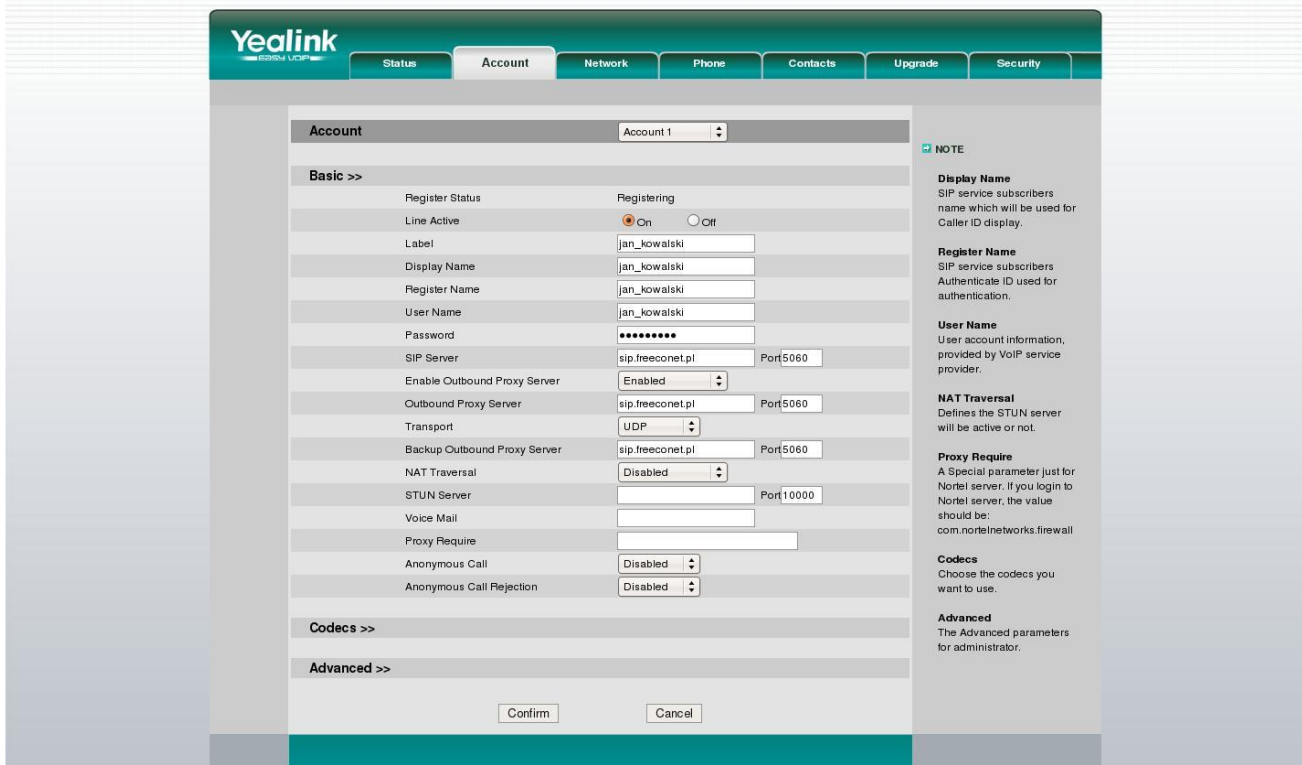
Yealink
EASY VOIP

Status | Account | Network | Phone | Contacts | Upgrade | Security

Account Account 1

Basic >>

| | |
|---|---|
| Register Status | Registering |
| Line Active | On Off |
| Label | jan_kowalski |
| Display Name | jan_kowalski |
| Register Name | jan_kowalski |
| User Name | jan_kowalski |
| Password | ••••••••• |
| SIP Server | sip.freeconet.pl Port 5060 |
| Enable Outbound Proxy Server | Enabled |
| Outbound Proxy Server | sip.freeconet.pl Port 5060 |
| Transport | UDP |
| Backup Outbound Proxy Server | sip.freeconet.pl Port 5060 |
| NAT Traversal | Disabled |
| STUN Server | Port 10000 |
| Voice Mail | |
| Proxy Require | |
| Anonymous Call | Disabled |
| Anonymous Call Rejection | Disabled |

Codecs >>

Advanced >>

Confirm Cancel

NOTE

Display Name
SIP service subscribers name which will be used for Caller ID display.

Register Name
SIP service subscribers Authenticate ID used for authentication.

User Name
User account information, provided by VoIP service provider.

NAT Traversal
Defines the STUN server will be active or not.

Proxy Require
A Special parameter just for Nortel server. If you login to Nortel server, the value should be: com.nortelnetworks.firewall

Codecs
Choose the codecs you want to use.

Advanced
The Advanced parameters for administrator.